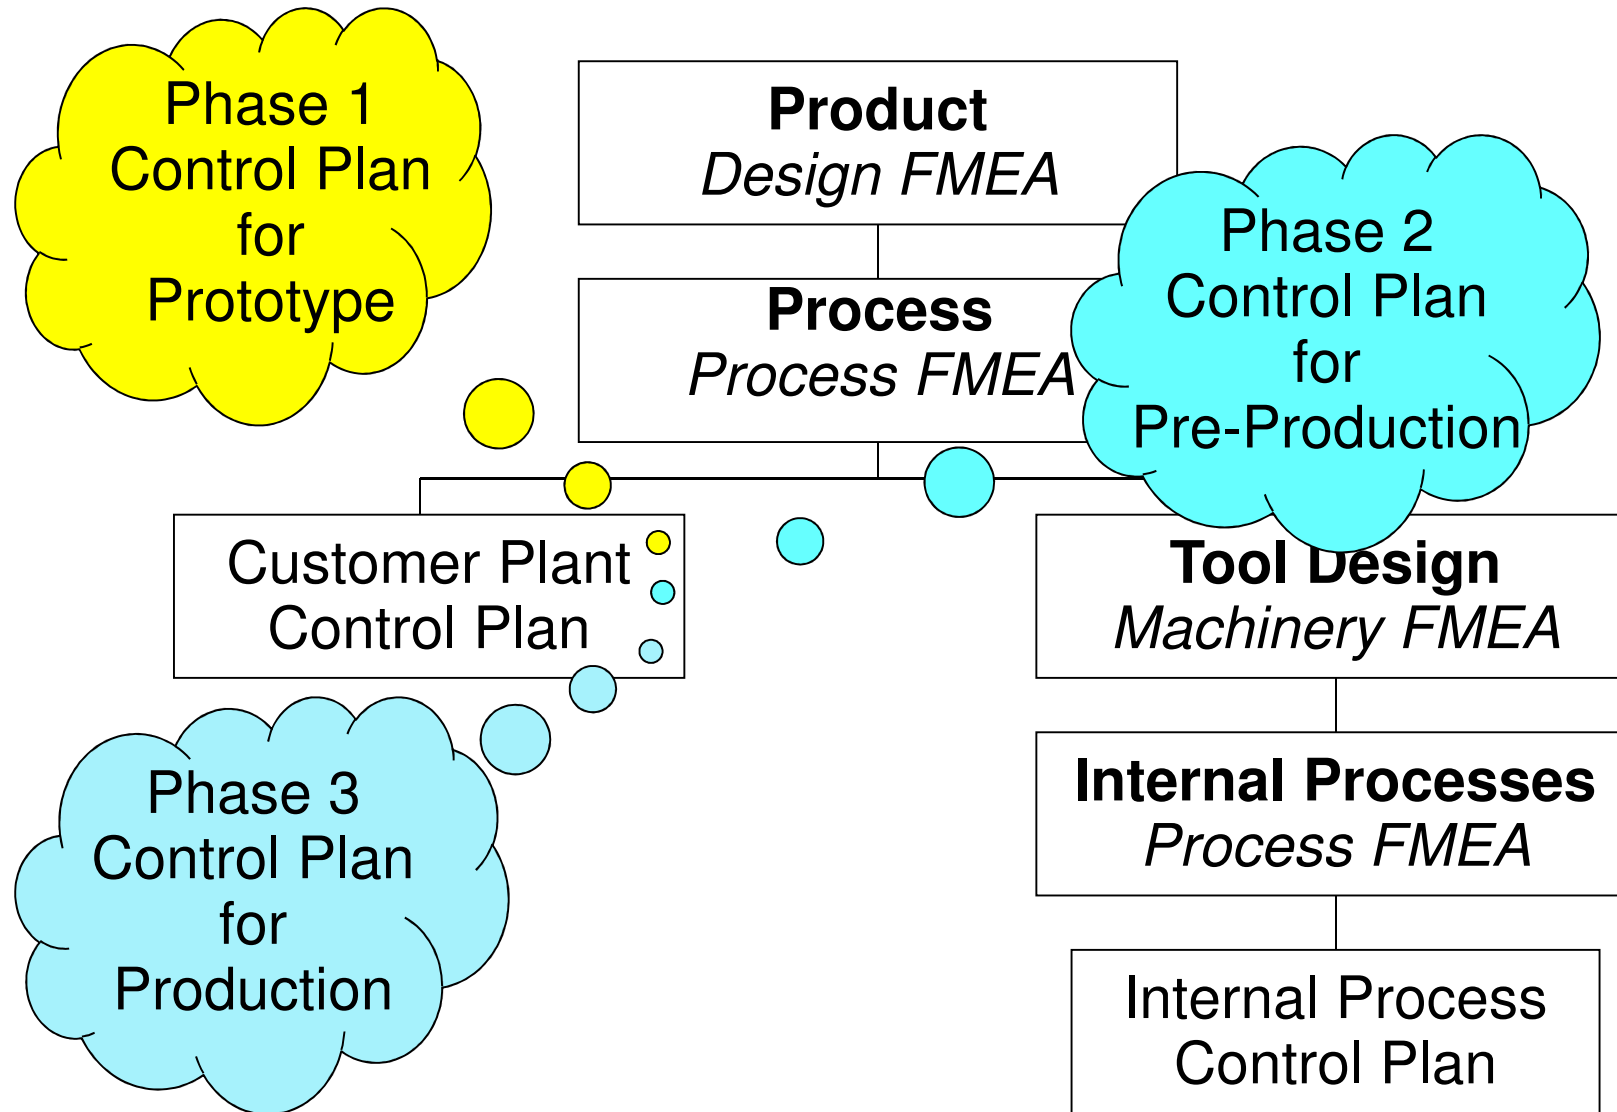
Phase 1
Control Plan
for
Prototype

Product
Design FMEA

Process
Process FMEA

Phase 2
Control Plan
for
Pre-Production

Customer Plant
Control Plan

Tool Design
Machinery FMEA

Phase 3
Control Plan
for
Production

Internal Processes
Process FMEA

Internal Process
Control Plan